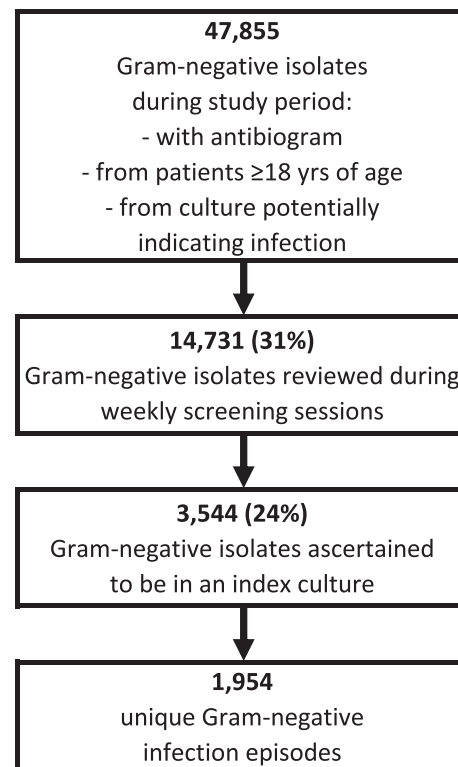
**47,855**
Gram-negative isolates during study period:
- with antibiogram
- from patients ≥18 yrs of age
- from culture potentially indicating infection

**14,731 (31%)**
Gram-negative isolates reviewed during weekly screening sessions

**3,544 (24%)**
Gram-negative isolates ascertained to be in an index culture

**1,954**
unique Gram-negative infection episodes